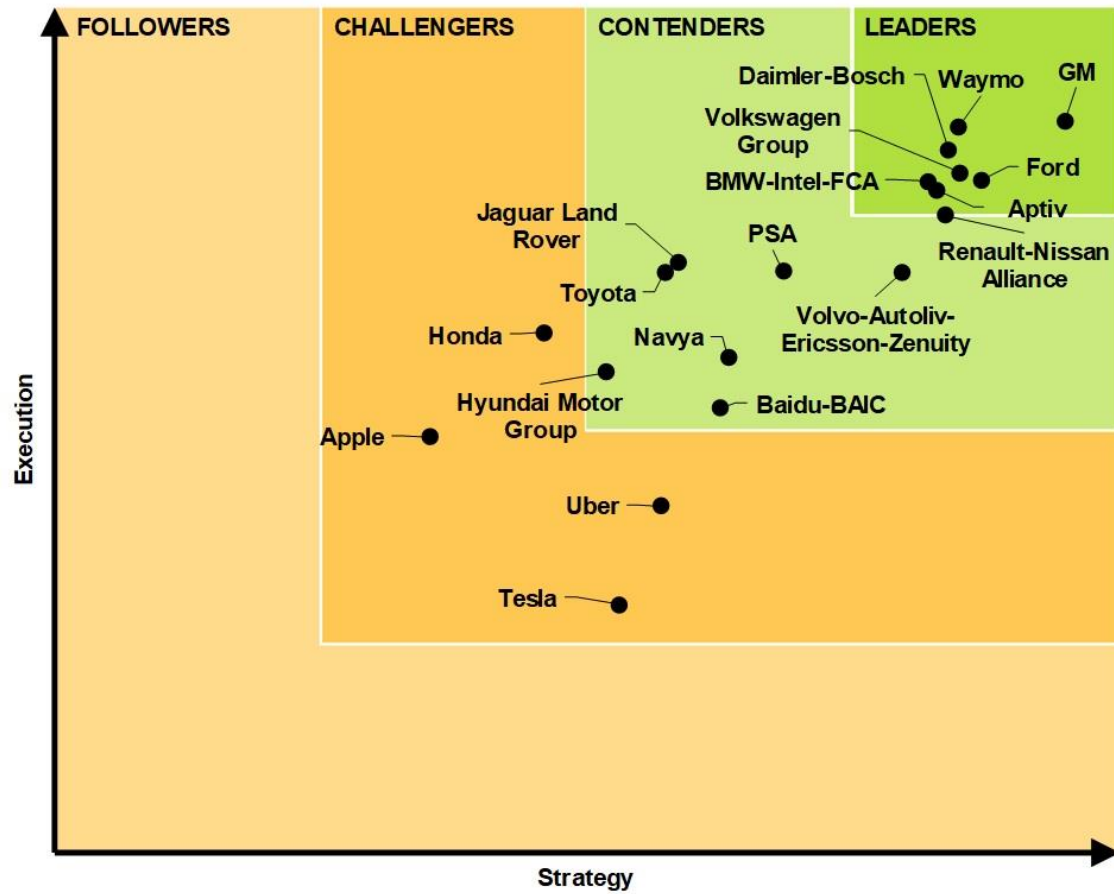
FOLLOWERS

CHALLENGERS

CONTENDERS

LEADERS

Daimler-Bosch

Waymo

GM

Volkswagen Group

Ford

BMW-Intel-FCA

Aptiv

Renault-Nissan Alliance

Jaguar Land Rover

PSA

Toyota

Volvo-Autoliv-Ericsson-Zenuity

Honda

Navya

Hyundai Motor Group

Baidu-BAIC

Apple

Uber

Tesla

Execution

Strategy